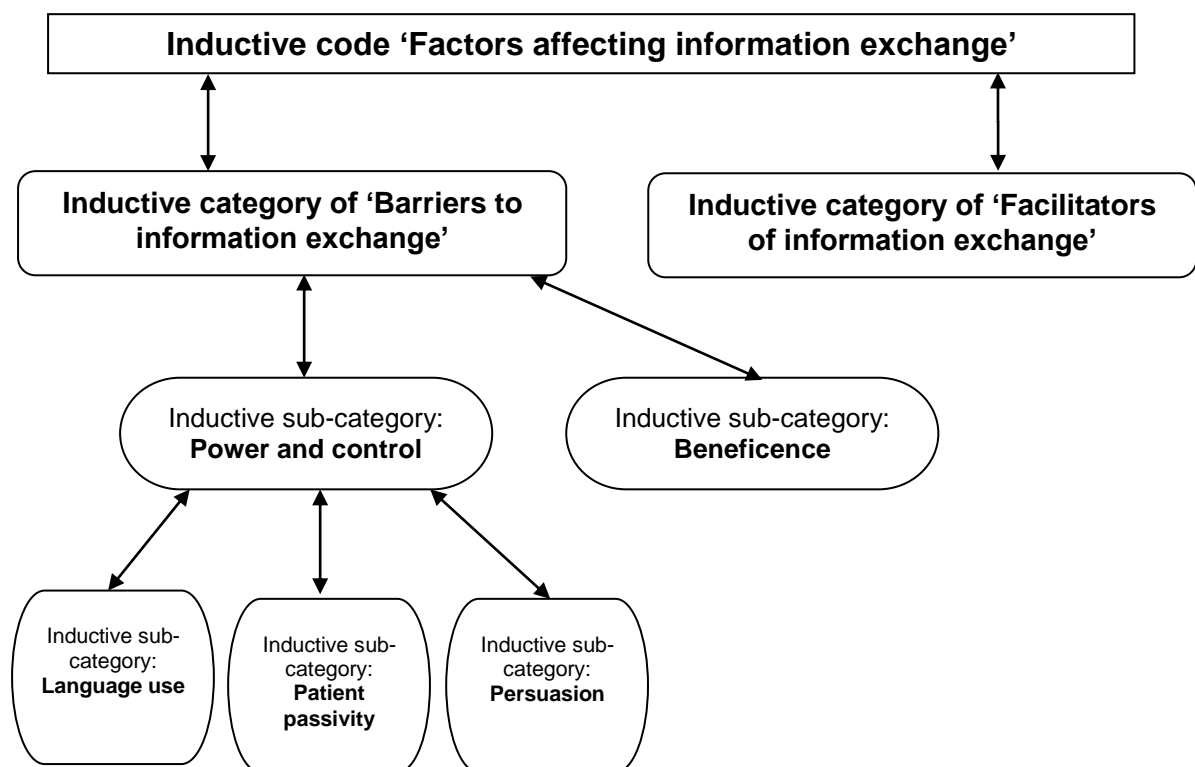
Inductive code 'Factors affecting information exchange'

Inductive category of 'Barriers to information exchange'

Inductive category of 'Facilitators of information exchange'

Inductive sub-category: **Power and control**

Inductive sub-category: **Beneficence**

Inductive sub-category: **Language use**

Inductive sub-category: **Patient passivity**

Inductive sub-category: **Persuasion**